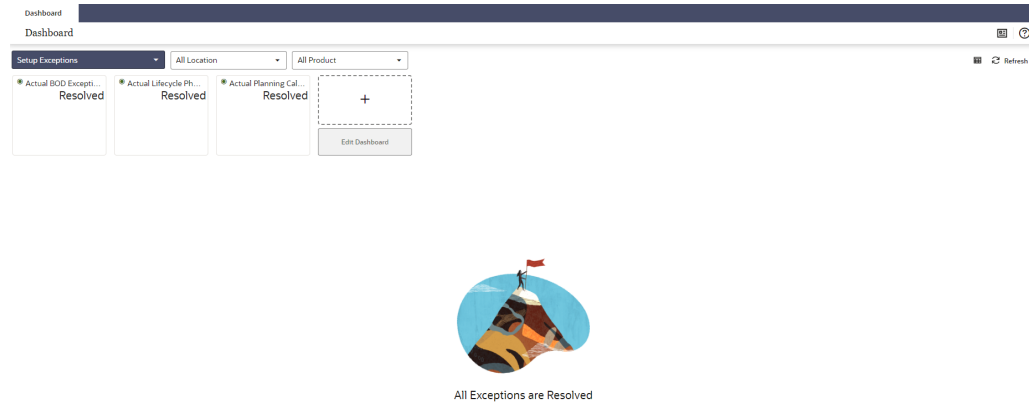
Dashboard

Dashboard

Setup Exceptions
All Location
All Product

Refresh

Actual BOD Excepti...
Resolved

Actual Lifecycle Ph...
Resolved

Actual Planning Cal...
Resolved

+

Edit Dashboard

All Exceptions are Resolved